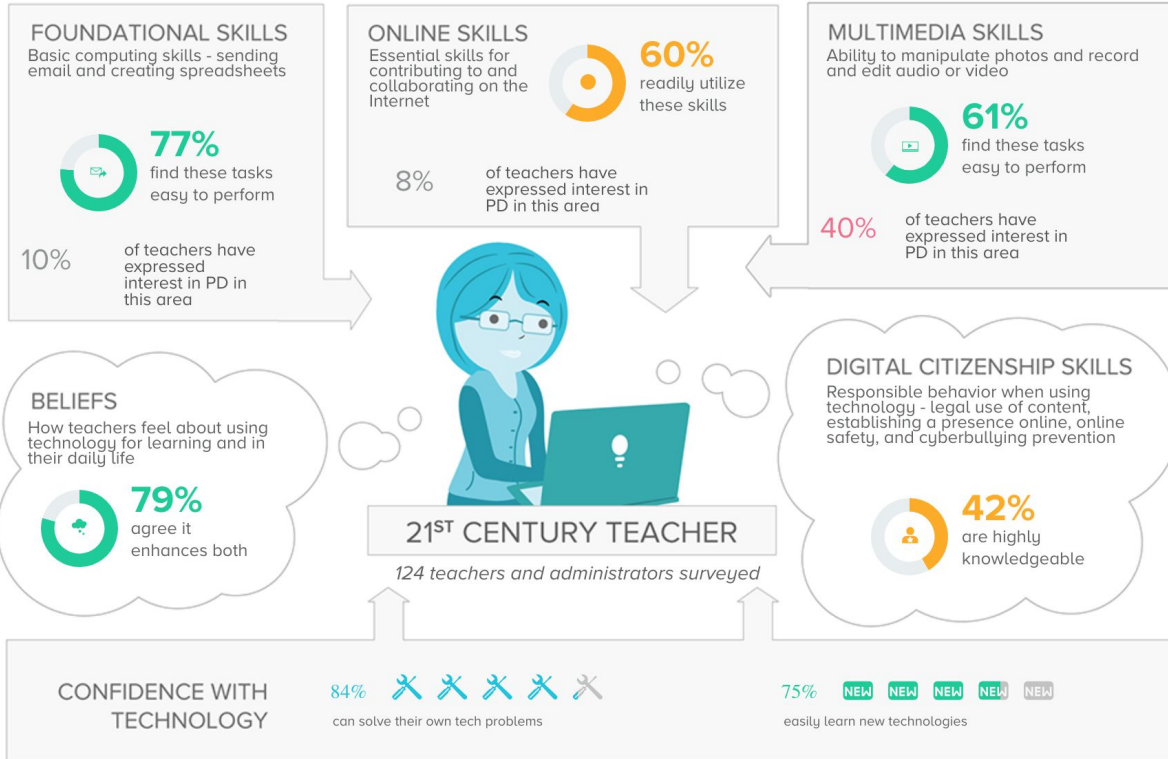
FOUNDATIONAL SKILLS
Basic computing skills - sending email and creating spreadsheets

77%
find these tasks easy to perform

10% of teachers have expressed interest in PD in this area

ONLINE SKILLS
Essential skills for contributing to and collaborating on the Internet

60%
readily utilize these skills

8% of teachers have expressed interest in PD in this area

MULTIMEDIA SKILLS
Ability to manipulate photos and record and edit audio or video

61%
find these tasks easy to perform

40% of teachers have expressed interest in PD in this area

BELIEFS
How teachers feel about using technology for learning and in their daily life

79%
agree it enhances both

$21^{ST}$ CENTURY TEACHER
124 teachers and administrators surveyed

DIGITAL CITIZENSHIP SKILLS
Responsible behavior when using technology - legal use of content, establishing a presence online, online safety, and cyberbullying prevention

42%
are highly knowledgeable

CONFIDENCE WITH TECHNOLOGY

84%
can solve their own tech problems

75% NEW NEW NEW NEW NEW
easily learn new technologies